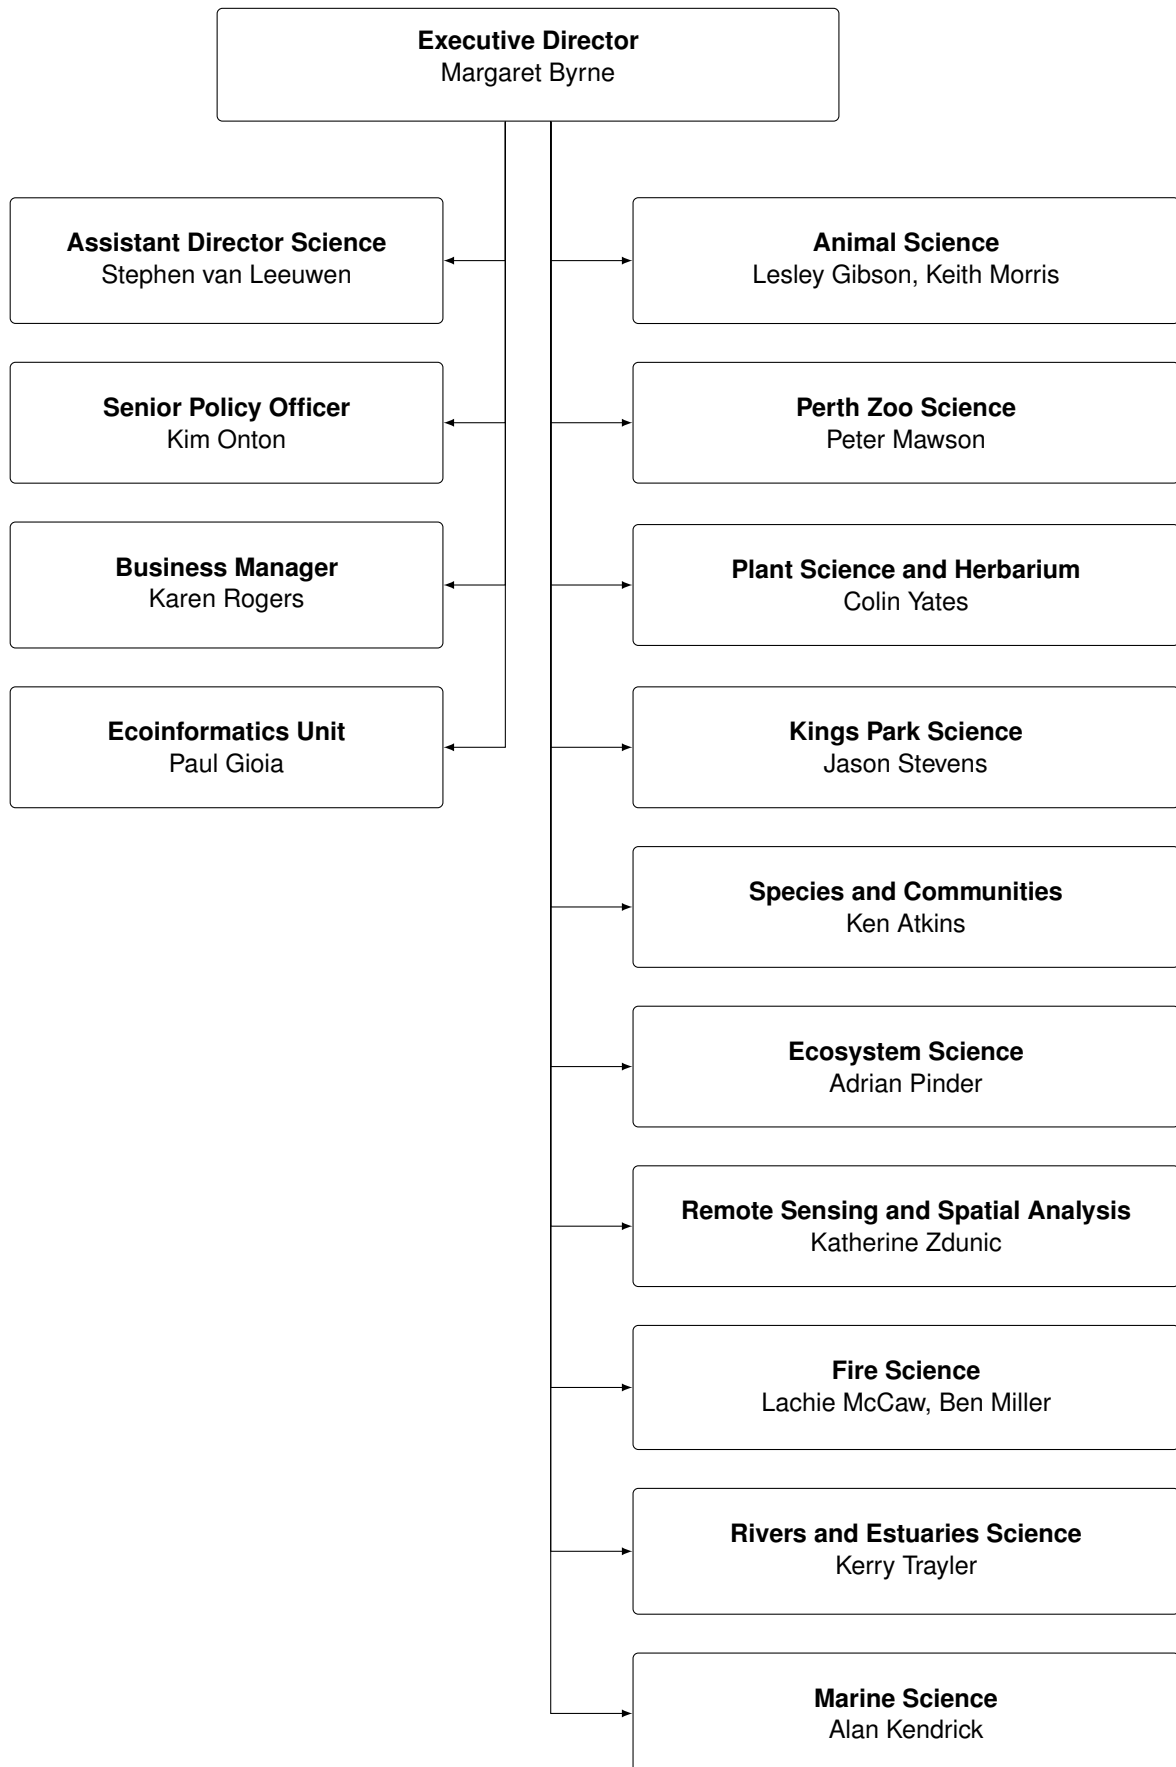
**Executive Director**
Margaret Byrne

**Assistant Director Science**
Stephen van Leeuwen

**Senior Policy Officer**
Kim Onton

**Business Manager**
Karen Rogers

**Ecoinformatics Unit**
Paul Gioia

**Animal Science**
Lesley Gibson, Keith Morris

**Perth Zoo Science**
Peter Mawson

**Plant Science and Herbarium**
Colin Yates

**Kings Park Science**
Jason Stevens

**Species and Communities**
Ken Atkins

**Ecosystem Science**
Adrian Pinder

**Remote Sensing and Spatial Analysis**
Katherine Zdunic

**Fire Science**
Lachie McCaw, Ben Miller

**Rivers and Estuaries Science**
Kerry Trayler

**Marine Science**
Alan Kendrick